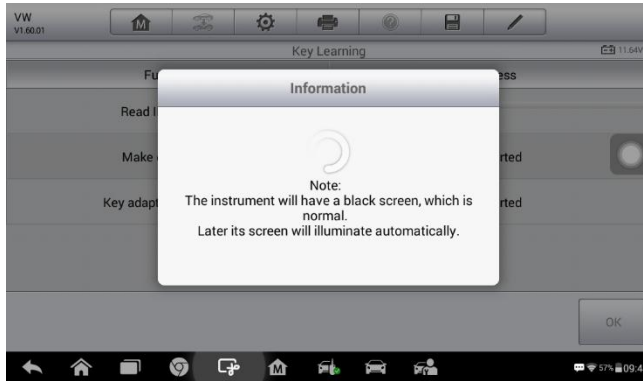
VW
V1.60.01

Key Learning

11.64V

Fu

ess

Read I

Make

rted

Key adapt

rted

Information

Note:
The instrument will have a black screen, which is normal.
Later its screen will illuminate automatically.

OK

57% 09:4